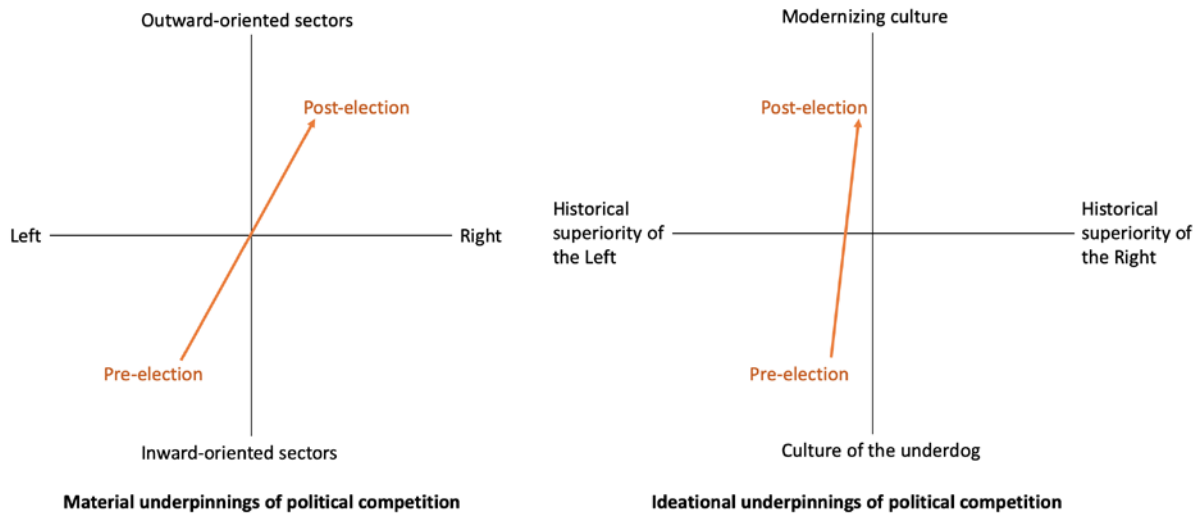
Outward-oriented sectors

Post-election

Left

Right

Pre-election

Inward-oriented sectors

**Material underpinnings of political competition**

Modernizing culture

Post-election

Historical superiority of the Left

Historical superiority of the Right

Pre-election

Culture of the underdog

**Ideational underpinnings of political competition**